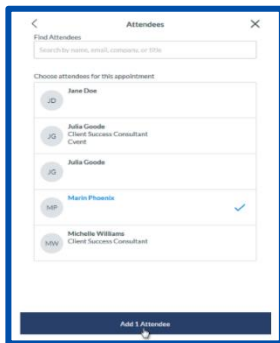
<

Attendees

X

Find Attendees

Search by name, email, company, or title

Choose attendees for this appointment

JD Jane Doe

JG Julia Goode
Client Success Consultant
Cvent

JG Julia Goode

MP Marin Phoenix

MW Michelle Williams
Client Success Consultant

Add 1 Attendee